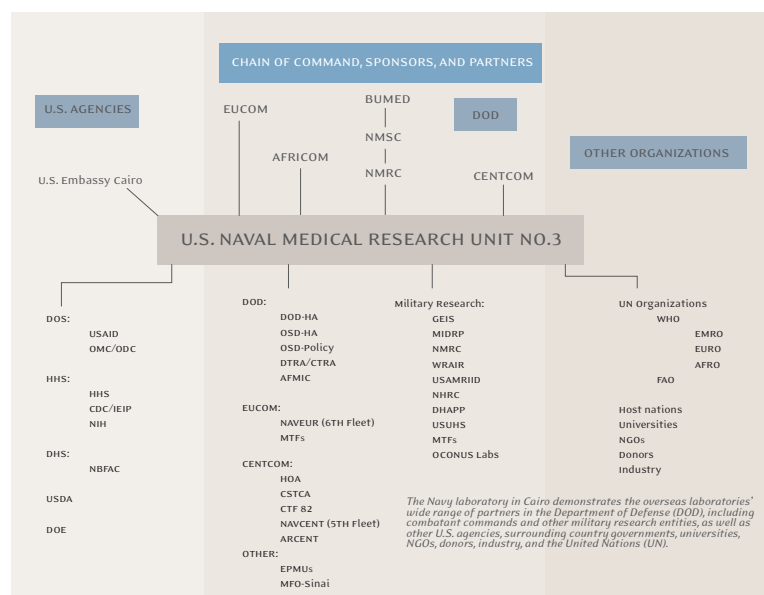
CHAIN OF COMMAND, SPONSORS, AND PARTNERS

U.S. AGENCIES

EUCOM

BUMED

NMSC

NMRC

DOD

AFRICOM

CENTCOM

OTHER ORGANIZATIONS

U.S. Embassy Cairo

U.S. NAVAL MEDICAL RESEARCH UNIT NO.3

DOS:
USAID
OMC/ODC

HHS:
HHS
CDC/IEIP
NIH

DHS:
NBFAC

USDA

DOE

DOD:
DOD-HA
OSD-HA
OSD-Policy
DTRA/CTRA
AFMIC

EUCOM:
NAVEUR (6TH Fleet)
MTFs

CENTCOM:
HOA
CSTCA
CTF 82
NAVCENT (5TH Fleet)
ARCENT

OTHER:
EPMUs
MFO-Sinai

Military Research:
GEIS
MIDRP
NMRC
WRAIR
USAMRIID
NHRC
DHAPP
USUHS
MTFs
OCONUS Labs

UN Organizations
WHO
EMRO
EURO
AFRO
FAO

Host nations
Universities
NGOs
Donors
Industry

The Navy laboratory in Cairo demonstrates the overseas laboratories' wide range of partners in the Department of Defense (DOD), including combatant commands and other military research entities, as well as other U.S. agencies, surrounding country governments, universities, NGOs, donors, industry, and the United Nations (UN).